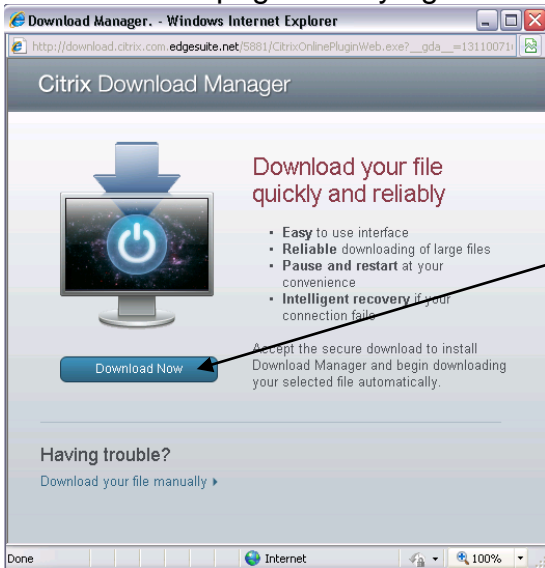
Download Manager. - Windows Internet Explorer

http://download.citrix.com.edgesuite.net/5881/CitrixOnlinePluginWeb.exe?__gda__=13110071

Citrix Download Manager

Download your file quickly and reliably

- Easy to use interface
- Reliable downloading of large files
- Pause and restart at your convenience
- Intelligent recovery if your connection fails

Download Now

Accept the secure download to install Download Manager and begin downloading your selected file automatically.

Having trouble?

Download your file manually ▸

Done

Internet

100%